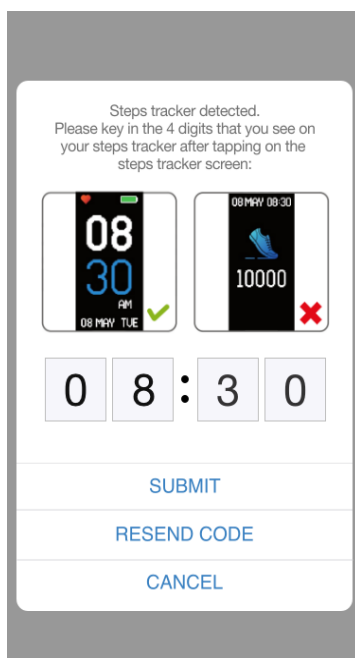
Steps tracker detected.
Please key in the 4 digits that you see on your steps tracker after tapping on the steps tracker screen:

08
30
AM
08 MAY TUE

08 MAY 08:30
10000

0 8 : 3 0

SUBMIT

RESEND CODE

CANCEL